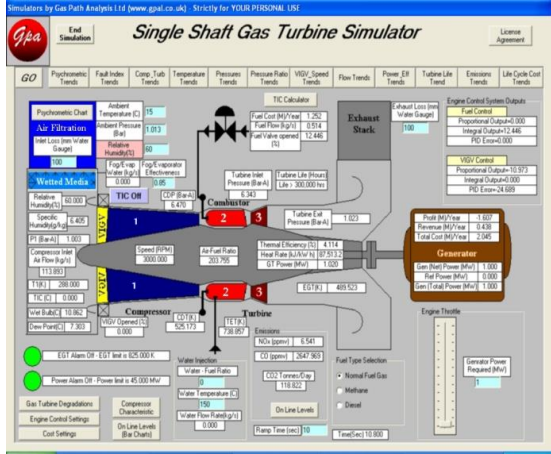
Simulators by Gas Path Analysis Ltd (www.gpal.co.uk) - Strictly for YOUR PERSONAL USE

Gpa

End Simulation

Single Shaft Gas Turbine Simulator

License Agreement

GO | Psychrometric Trends | Fault Index Trends | Comp_Turb Trends | Temperature Trends | Pressures Trends | Pressure Ratio Trends | VIGV_Speed Trends | Flow Trends | Power_Eff Trends | Turbine Life Trend | Emissions Trends | Life Cycle Cost Trends

Psychometric Chart

Air Filtration

Inlet Loss (mm Water Gauge)
100

Wetted Media

Ambient Temperature (C) 15

Ambient Pressure (Bar) 1.013

Relative Humidity(%) 60

Fog/Evap Water (kg/s) 0.000

Fog/Evaporator Effectiveness 0.85

TIC Off

Relative Humidity(%) 60.000

Specific Humidity(g/kg) 6.405

P1 (BarA) 1.003

Compressor Inlet Air Flow (kg/s) 113.893

T1(K) 288.000

TIC (C) 0.000

Wet Bulb(C) 10.862

Dew Point(C) 7.303

VIGV

VIGV

1

1

CDP (BarA) 6.470

Speed (RPM) 3000.000

Air Fuel Ratio 203.755

CDT(K) 525.173

VIGV Opened (%) 0.000

Compressor

TIC Calculator

Fuel Cost (M)/Year 1.252

Fuel Flow (kg/s) 0.514

Fuel Valve opened (%) 12.446

Turbine Inlet Pressure (BarA) 6.343

Turbine Life (Hours) Life > 300,000 hrs

Combustor

2

3

2

3

Turbine Exit Pressure (BarA) 1.023

Thermal Efficiency (%) 4.114

Heat Rate (kJ/kW hr) 87513.2

GT Power (MW) 1.020

EGT(K) 469.523

TET(K) 738.857

Turbine

Exhaust Stack

Exhaust Loss (mm Water Gauge)
100

Engine Control System Outputs

Fuel Control

Proportional Output=0.000
Integral Output=12.446
PID Error=0.000

VIGV Control

Proportional Output=10.973
Integral Output=0.000
PID Error=24.689

Profit (M)/Year -1.607

Revenue (M)/Year 0.438

Total Cost (M)/Year 2.045

Generator

Gen (Net) Power (MW) 1.000

Ref Power (MW) 0.000

Gen (Total) Power (MW) 1.000

Engine Throttle

Generator Power Required (MW)
1

EGT Alarm Off - EGT limit is 825.000 K

Power Alarm Off - Power limit is 45.000 MW

Water Injection

Water - Fuel Ratio
0

Water Temperature (C)
150

Water Flow Rate(kg/s)
0.000

Emissions

NOx (ppmv) 6.541

CO (ppmv) 2647.969

CO2 Tonnes/Day 118.822

On Line Levels

Fuel Type Selection

Normal Fuel Gas

Methane

Diesel

Gas Turbine Degradations

Engine Control Settings

Cost Settings

Compressor Characteristic

On Line Levels (Bar Charts)

Ramp Time (sec) 10

Time(Sec) 10.000